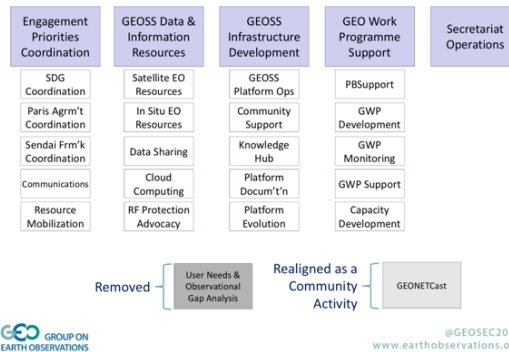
Engagement Priorities Coordination

SDG Coordination

Paris Agrm't Coordination

Sendai Frm'k Coordination

Communications

Resource Mobilization

GEOSS Data & Information Resources

Satellite EO Resources

In Situ EO Resources

Data Sharing

Cloud Computing

RF Protection Advocacy

GEOSS Infrastructure Development

GEOSS Platform Ops

Community Support

Knowledge Hub

Platform Docum't'n

Platform Evolution

GEO Work Programme Support

PBSupport

GWP Development

GWP Monitoring

GWP Support

Capacity Development

Secretariat Operations

Removed

User Needs & Observational Gap Analysis

Realigned as a Community Activity

GEONETCast

GEO GROUP ON EARTH OBSERVATIONS

@GEOSEC20

www.earthobservations.o